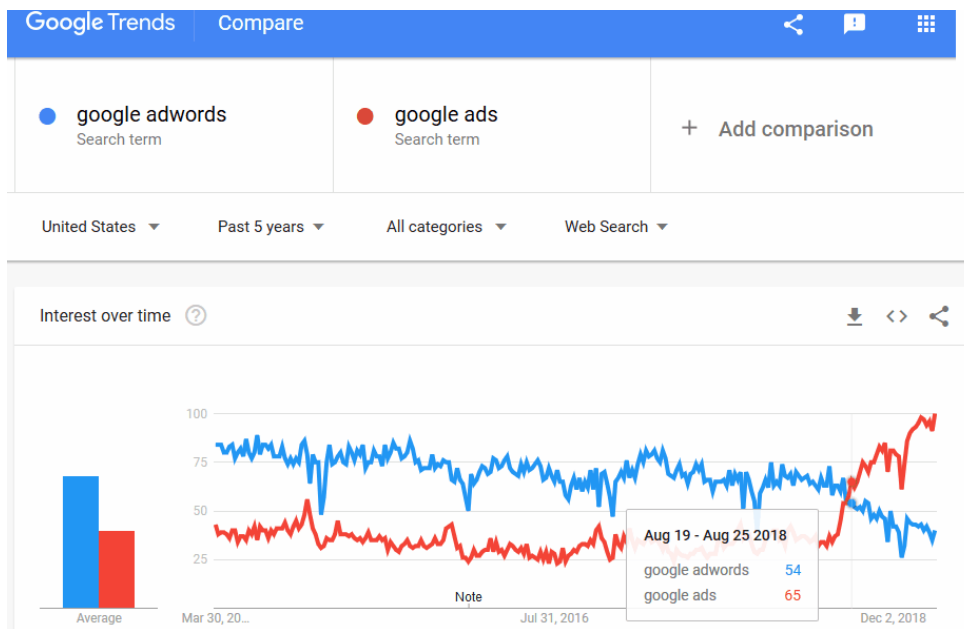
Google Trends Compare

google adwords
Search term

google ads
Search term

+ Add comparison

United States

Past 5 years

All categories

Web Search

Interest over time

100
75
50
25

Average

Mar 30, 20...

Note

Jul 31, 2016

Dec 2, 2018

Aug 19 - Aug 25 2018
google adwords 54
google ads 65